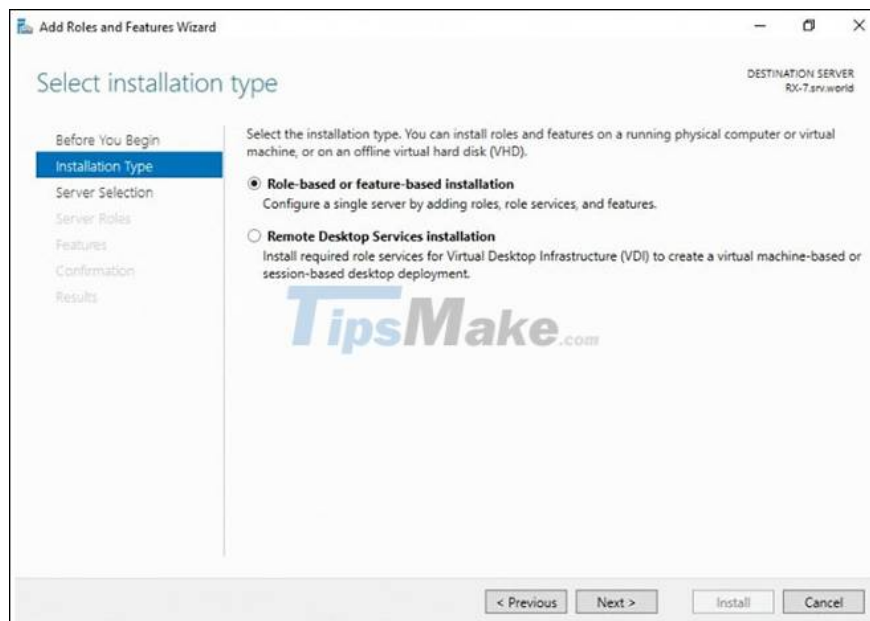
Add Roles and Features Wizard

Select installation type

DESTINATION SERVER
RX-7.srv.world

Before You Begin
Installation Type
Server Selection
Server Roles
Features
Confirmation
Results

Select the installation type. You can install roles and features on a running physical computer or virtual machine, or on an offline virtual hard disk (VHD).

Role-based or feature-based installation
Configure a single server by adding roles, role services, and features.

Remote Desktop Services installation
Install required role services for Virtual Desktop Infrastructure (VDI) to create a virtual machine-based or session-based desktop deployment.

TipsMake.com

< Previous
Next >
Install
Cancel